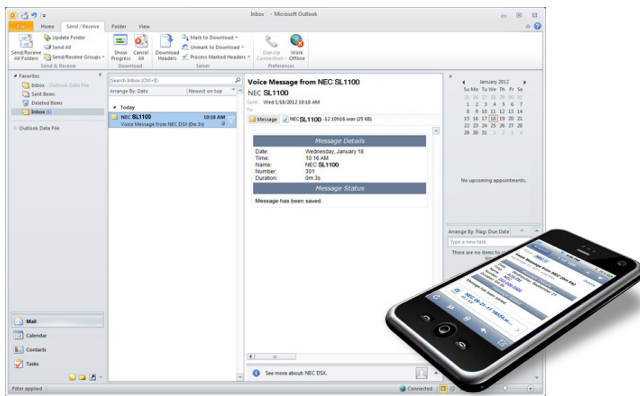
Inbox - Microsoft Outlook

File | Home | Send / Receive | Folder | View

Send/Receive All Folders | Update Folder | Send All | Send/Receive Groups | Show Progress | Cancel All | Download Headers | Mark to Download | Unmark to Download | Process Marked Headers | Dial-Up Connection | Work Offline

Send & Receive | Download | Server | Preferences

Favorites
Inbox - Outlook Data File
Sent Items
Deleted Items
Inbox (1)

Outlook Data File

Search Inbox (Ctrl+E)

Arrange By: Date | Newest on top

Today

NEC SL1100 | 10:18 AM
Voice Message from NEC DSX (0m 3s)

Voice Message from NEC SL1100
NEC SL1100
Sent: Wed 1/18/2012 10:18 AM
To:

Message | NEC SL1100 -12 10916.wav (25 KB)

Message Details

Date: Wednesday, January 18
Time: 10:16 AM
Name: NEC SL1100
Number: 301
Duration: 0m:3s

Message Status

Message has been saved.

See more about: NEC DSX.

January 2012

No upcoming appointments.

Arrange By: Flag: Due Date

Type a new task

There are no items to show in this view.

Mail
Calendar
Contacts
Tasks

Filter applied | Connected